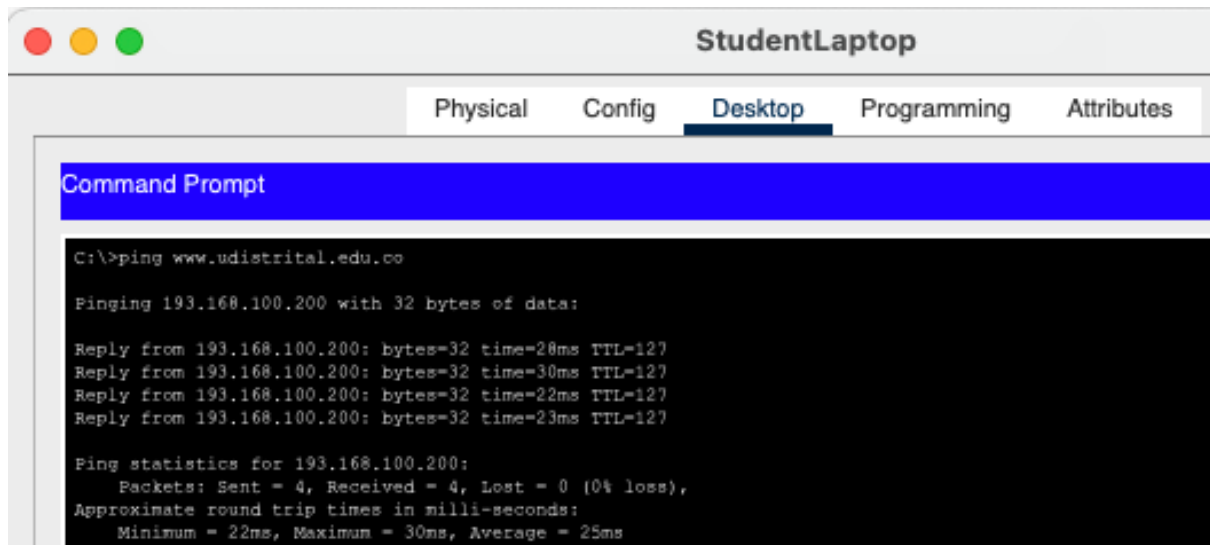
StudentLaptop

Physical Config Desktop Programming Attributes

Command Prompt

C:\>ping www.udistrital.edu.co

Pinging 193.168.100.200 with 32 bytes of data:

Reply from 193.168.100.200: bytes=32 time=28ms TTL=127
Reply from 193.168.100.200: bytes=32 time=30ms TTL=127
Reply from 193.168.100.200: bytes=32 time=22ms TTL=127
Reply from 193.168.100.200: bytes=32 time=23ms TTL=127

Ping statistics for 193.168.100.200:
    Packets: Sent = 4, Received = 4, Lost = 0 (0% loss),
Approximate round trip times in milli-seconds:
    Minimum = 22ms, Maximum = 30ms, Average = 25ms